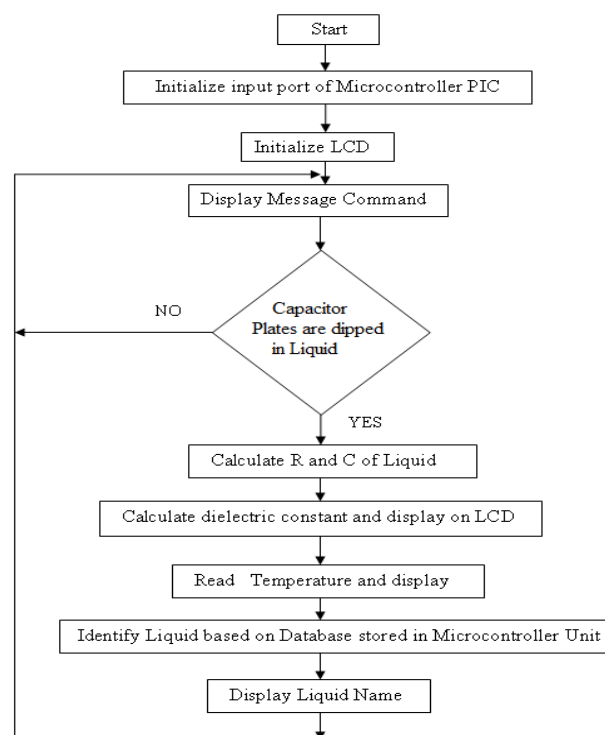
Start

Initialize input port of Microcontroller PIC

Initialize LCD

Display Message Command

NO

Capacitor Plates are dipped in Liquid

YES

Calculate R and C of Liquid

Calculate dielectric constant and display on LCD

Read Temperature and display

Identify Liquid based on Database stored in Microcontroller Unit

Display Liquid Name